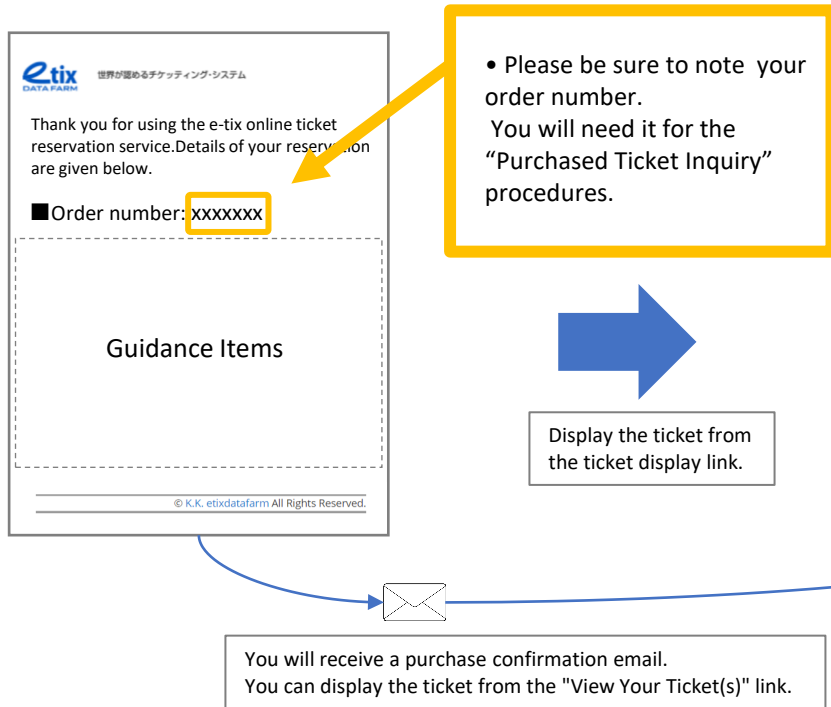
etix
DATA FARM
世界が認めるチケッティング・システム

Thank you for using the e-tix online ticket reservation service.Details of your reservation are given below.

■Order number: xxxxxxx

Guidance Items

© K.K. etixdatafarm All Rights Reserved.

• Please be sure to note your order number.
You will need it for the “Purchased Ticket Inquiry” procedures.

Display the ticket from the ticket display link.

You will receive a purchase confirmation email.
You can display the ticket from the "View Your Ticket(s)" link.